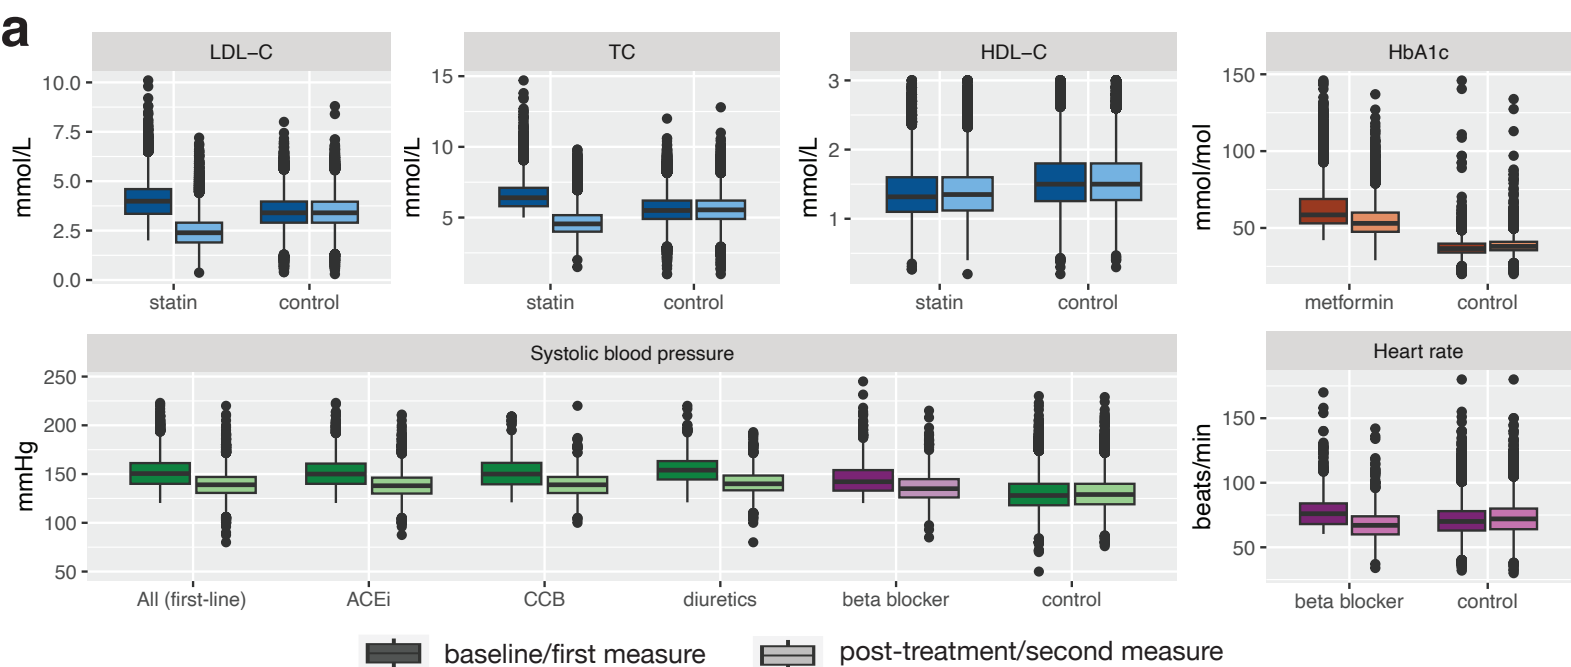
a

LDL–C
mmol/L
10.0
7.5
5.0
2.5
0.0
statin control

TC
mmol/L
15
10
5
statin control

HDL–C
mmol/L
3
2
1
statin control

HbA1c
mmol/mol
150
100
50
metformin control

Systolic blood pressure
mmHg
250
200
150
100
50
All (first-line) ACEi CCB diuretics beta blocker control

Heart rate
beats/min
150
100
50
beta blocker control

baseline/first measure post-treatment/second measure